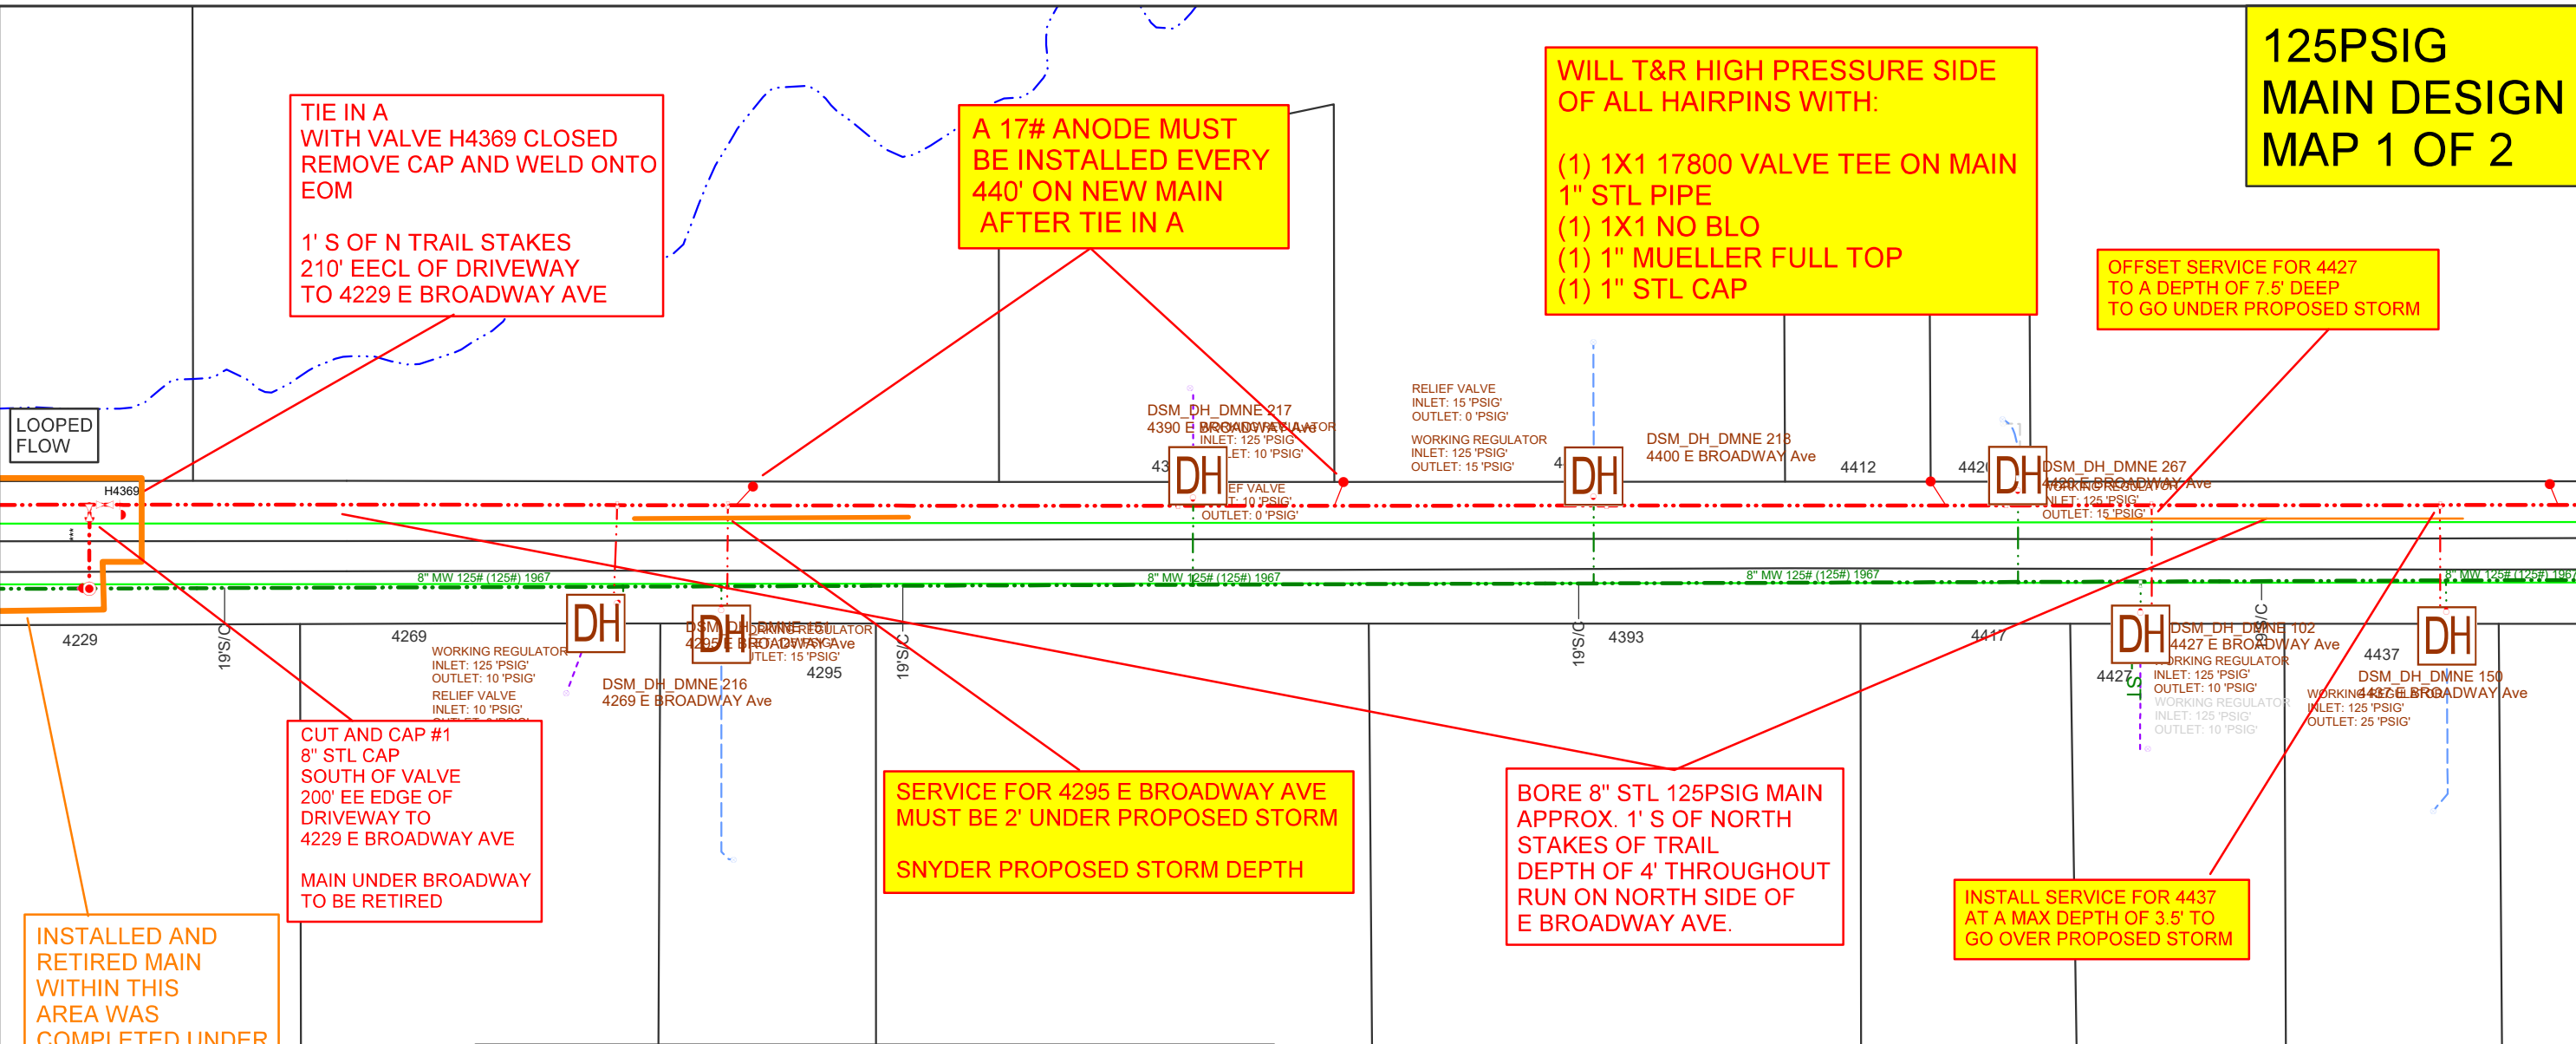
TIE IN A
WITH VALVE H4369 CLOSED
REMOVE CAP AND WELD ONTO
EOM

1' S OF N TRAIL STAKES
210' EECL OF DRIVEWAY
TO 4229 E BROADWAY AVE

A 17# ANODE MUST
BE INSTALLED EVERY
440' ON NEW MAIN
AFTER TIE IN A

WILL T&R HIGH PRESSURE SIDE
OF ALL HAIRPINS WITH:

(1) 1X1 17800 VALVE TEE ON MAIN
1" STL PIPE
(1) 1X1 NO BLO
(1) 1" MUELLER FULL TOP
(1) 1" STL CAP

125PSIG
MAIN DESIGN
MAP 1 OF 2

OFFSET SERVICE FOR 4427
TO A DEPTH OF 7.5' DEEP
TO GO UNDER PROPOSED STORM

LOOPED
FLOW

H4369

DSM_DH_DMNE 217
4390 E BROADWAY Ave
WORKING REGULATOR
INLET: 125 'PSIG'
OUTLET: 10 'PSIG'
RELIEF VALVE
INLET: 10 'PSIG'
OUTLET: 0 'PSIG'

RELIEF VALVE
INLET: 15 'PSIG'
OUTLET: 0 'PSIG'
WORKING REGULATOR
INLET: 125 'PSIG'
OUTLET: 15 'PSIG'

DSM_DH_DMNE 218
4400 E BROADWAY Ave

4412

DSM_DH_DMNE 267
4420 E BROADWAY Ave
WORKING REGULATOR
INLET: 125 'PSIG'
OUTLET: 15 'PSIG'

DH

8" MW 125# (125#) 1967
8" MW 125# (125#) 1967
8" MW 125# (125#) 1967
8" MW 125# (125#) 1967

4229
19'S/C
4269
WORKING REGULATOR
INLET: 125 'PSIG'
OUTLET: 10 'PSIG'
RELIEF VALVE
INLET: 10 'PSIG'

DSM_DH_DMNE 151
4295 E BROADWAY Ave
WORKING REGULATOR
OUTLET: 15 'PSIG'
4295
DSM_DH_DMNE 216
4269 E BROADWAY Ave
19'S/C
19'S/C
4393
4417
DSM_DH_DMNE 102
4427 E BROADWAY Ave
WORKING REGULATOR
INLET: 125 'PSIG'
OUTLET: 10 'PSIG'
WORKING REGULATOR
INLET: 125 'PSIG'
OUTLET: 10 'PSIG'
4427
4437
DSM_DH_DMNE 150
4437 E BROADWAY Ave
WORKING REGULATOR
INLET: 125 'PSIG'
OUTLET: 25 'PSIG'

CUT AND CAP #1
8" STL CAP
SOUTH OF VALVE
200' EE EDGE OF
DRIVEWAY TO
4229 E BROADWAY AVE

MAIN UNDER BROADWAY
TO BE RETIRED

SERVICE FOR 4295 E BROADWAY AVE
MUST BE 2' UNDER PROPOSED STORM

SNYDER PROPOSED STORM DEPTH

BORE 8" STL 125PSIG MAIN
APPROX. 1' S OF NORTH
STAKES OF TRAIL
DEPTH OF 4' THROUGHOUT
RUN ON NORTH SIDE OF
E BROADWAY AVE.

INSTALL SERVICE FOR 4437
AT A MAX DEPTH OF 3.5' TO
GO OVER PROPOSED STORM

INSTALLED AND
RETIRED MAIN
WITHIN THIS
AREA WAS
COMPLETED UNDER